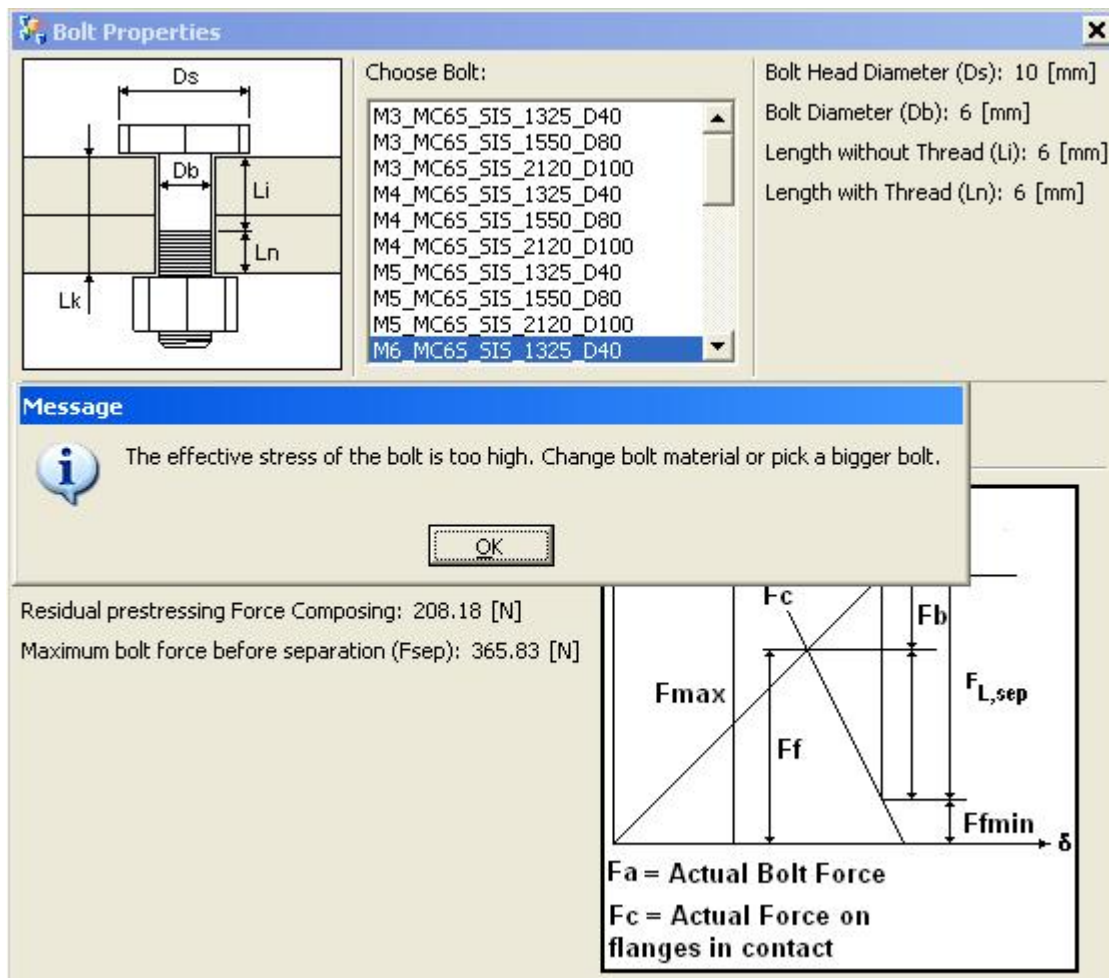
Bolt Properties

Ds
Db
Li
Ln
Lk

Choose Bolt:

M3_MC6S_SIS_1325_D40
M3_MC6S_SIS_1550_D80
M3_MC6S_SIS_2120_D100
M4_MC6S_SIS_1325_D40
M4_MC6S_SIS_1550_D80
M4_MC6S_SIS_2120_D100
M5_MC6S_SIS_1325_D40
M5_MC6S_SIS_1550_D80
M5_MC6S_SIS_2120_D100
M6_MC6S_SIS_1325_D40

Bolt Head Diameter (Ds): 10 [mm]
Bolt Diameter (Db): 6 [mm]
Length without Thread (Li): 6 [mm]
Length with Thread (Ln): 6 [mm]

Message

The effective stress of the bolt is too high. Change bolt material or pick a bigger bolt.

OK

Residual prestressing Force Composing: 208.18 [N]
Maximum bolt force before separation (Fsep): 365.83 [N]

Fc
Fb
Fmax
$F_{L,sep}$
Ff
Ffmin
δ

Fa = Actual Bolt Force
Fc = Actual Force on flanges in contact